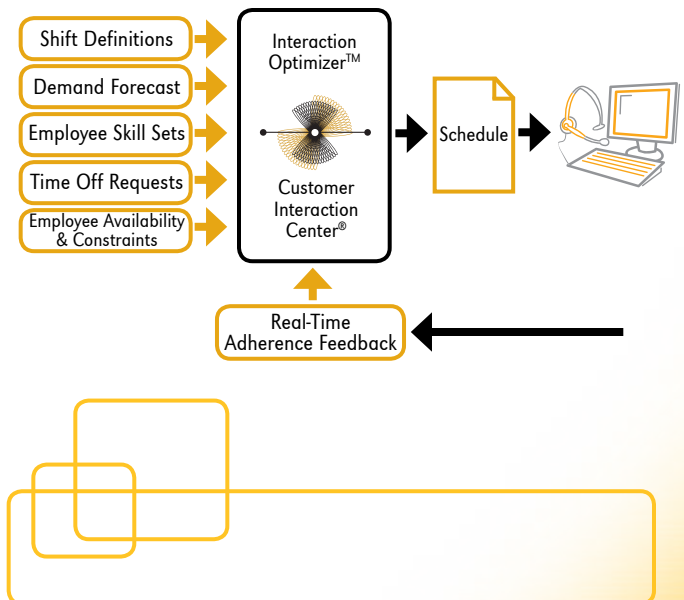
Shift Definitions

Demand Forecast

Employee Skill Sets

Time Off Requests

Employee Availability & Constraints

Interaction Optimizer™

Customer Interaction Center®

Schedule

Real-Time Adherence Feedback